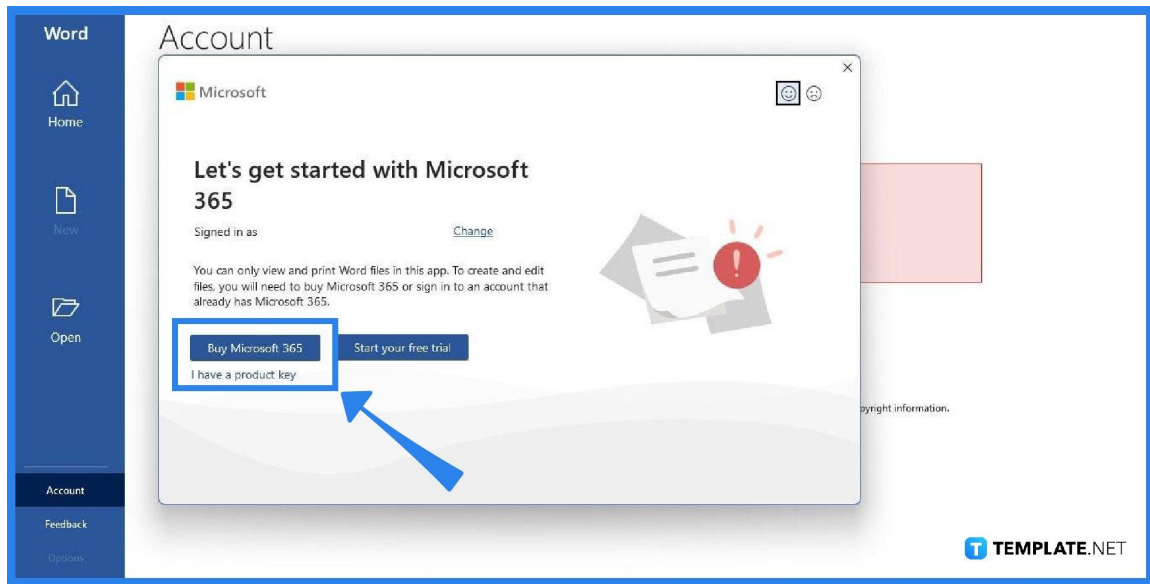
Word

Home

New

Open

Account

Feedback

Options

Account

Microsoft

×

Let's get started with Microsoft 365

Signed in as

Change

You can only view and print Word files in this app. To create and edit files, you will need to buy Microsoft 365 or sign in to an account that already has Microsoft 365.

Buy Microsoft 365

Start your free trial

I have a product key

pyright information.

TEMPLATE.NET